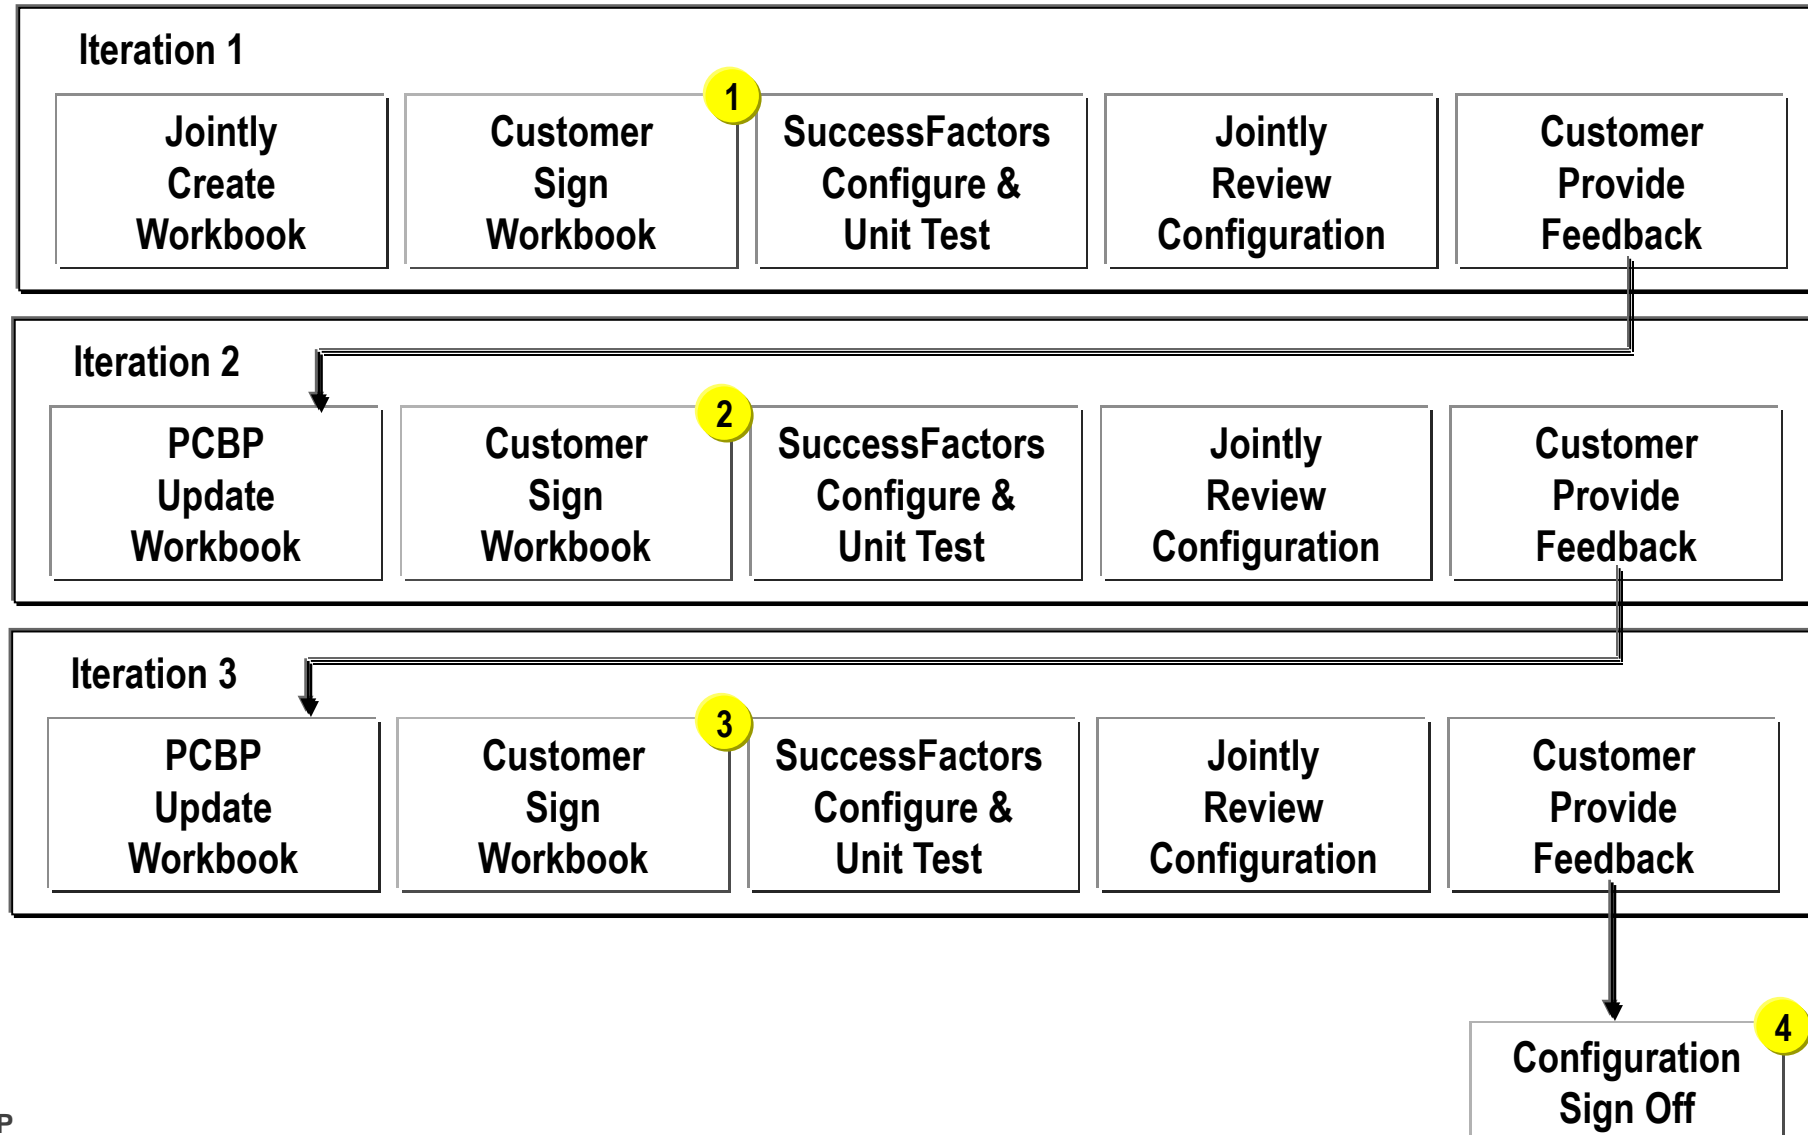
Iteration 1

Jointly Create Workbook

Customer Sign Workbook

1

SuccessFactors Configure & Unit Test

Jointly Review Configuration

Customer Provide Feedback

Iteration 2

PCBP Update Workbook

Customer Sign Workbook

2

SuccessFactors Configure & Unit Test

Jointly Review Configuration

Customer Provide Feedback

Iteration 3

PCBP Update Workbook

Customer Sign Workbook

3

SuccessFactors Configure & Unit Test

Jointly Review Configuration

Customer Provide Feedback

Configuration Sign Off

4

P